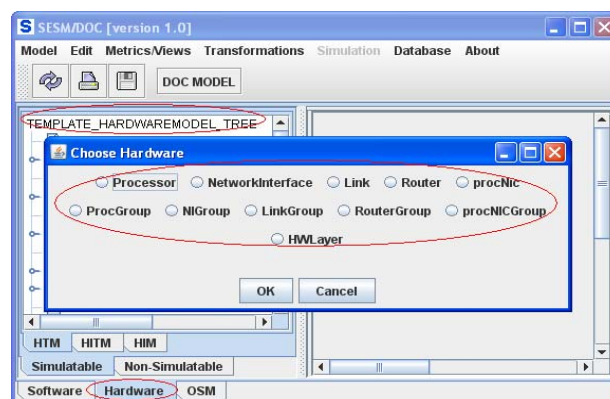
SESM/DOC [version 1.0]

Model Edit Metrics/Views Transformations Simulation Database About

DOC MODEL

TEMPLATE_HARDWAREMODEL_TREE

Choose Hardware

Processor NetworkInterface Link Router procNic

ProcGroup NIGroup LinkGroup RouterGroup procNICGroup

HWLayer

OK Cancel

HTM HITM HIM

Simulatable Non-Simulatable

Software Hardware OSM